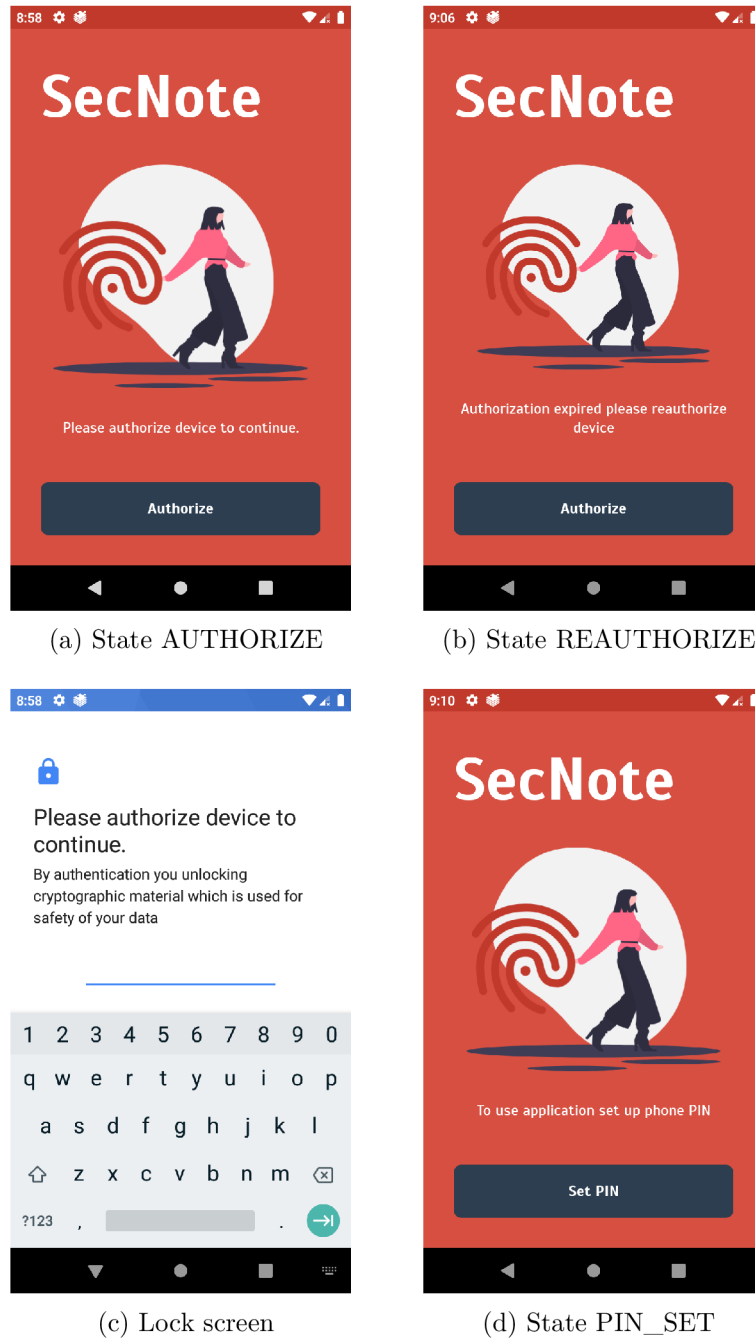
8:58

SecNote

Please authorize device to continue.

Authorize

(a) State AUTHORIZE

9:06

SecNote

Authorization expired please reauthorize device

Authorize

(b) State REAUTHORIZE

8:58

Please authorize device to continue.

By authentication you unlocking cryptographic material which is used for safety of your data

1 2 3 4 5 6 7 8 9 0
q w e r t y u i o p
a s d f g h j k l
z x c v b n m
?123 , .

(c) Lock screen

9:10

SecNote

To use application set up phone PIN

Set PIN

(d) State PIN_SET